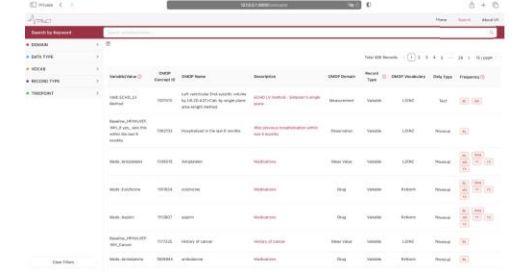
Private

Home Search About Us

Search by Keyword

DOMAIN
DATA TYPE
VOCAB
RECORD TYPE
TIMEPOINT

Clear Filters

Total 426 Records 1 2 3 4 5 ... 28 > 15 / page

| Variable/Value | OMOP Concept ID | OMOP Name | Description | OMOP Domain | Record Type | OMOP Vocabulary | Data Type | Frequency |
|---|---|---|---|---|---|---|---|---|
| 1468 ECHO_LV Method | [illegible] | Left ventricular End systolic volume by US.2D.A2C+Calc by single plane area-length method | ECHO LV Method - Simpson's single plane | Measurement | Variable | LOINC | Text | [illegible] |
| Baseline_HFHXLVEF_NY_A_yes_was this within the last 6 months | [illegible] | Hospitalized in the last 6 months | Was previous hospitalization within last 6 months | Observation | Variable | LOINC | Physical | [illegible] |
| Meds_amlodipine | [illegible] | Amlodipine | Medications | Meas Value | Variable | LOINC | Physical | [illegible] |
| Meds_Cilostazole | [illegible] | cilostazol | Medications | Drug | Variable | Rxnorm | Physical | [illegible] |
| Meds_Aspirin | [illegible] | aspirin | Medications | Drug | Variable | Rxnorm | Physical | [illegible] |
| Baseline_HFHXLVEF_NY_Cancer | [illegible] | History of cancer | History of cancer | Meas Value | Variable | LOINC | Physical | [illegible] |
| Meds_amiodarone | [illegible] | amiodarone | Medications | Drug | Variable | Rxnorm | Physical | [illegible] |